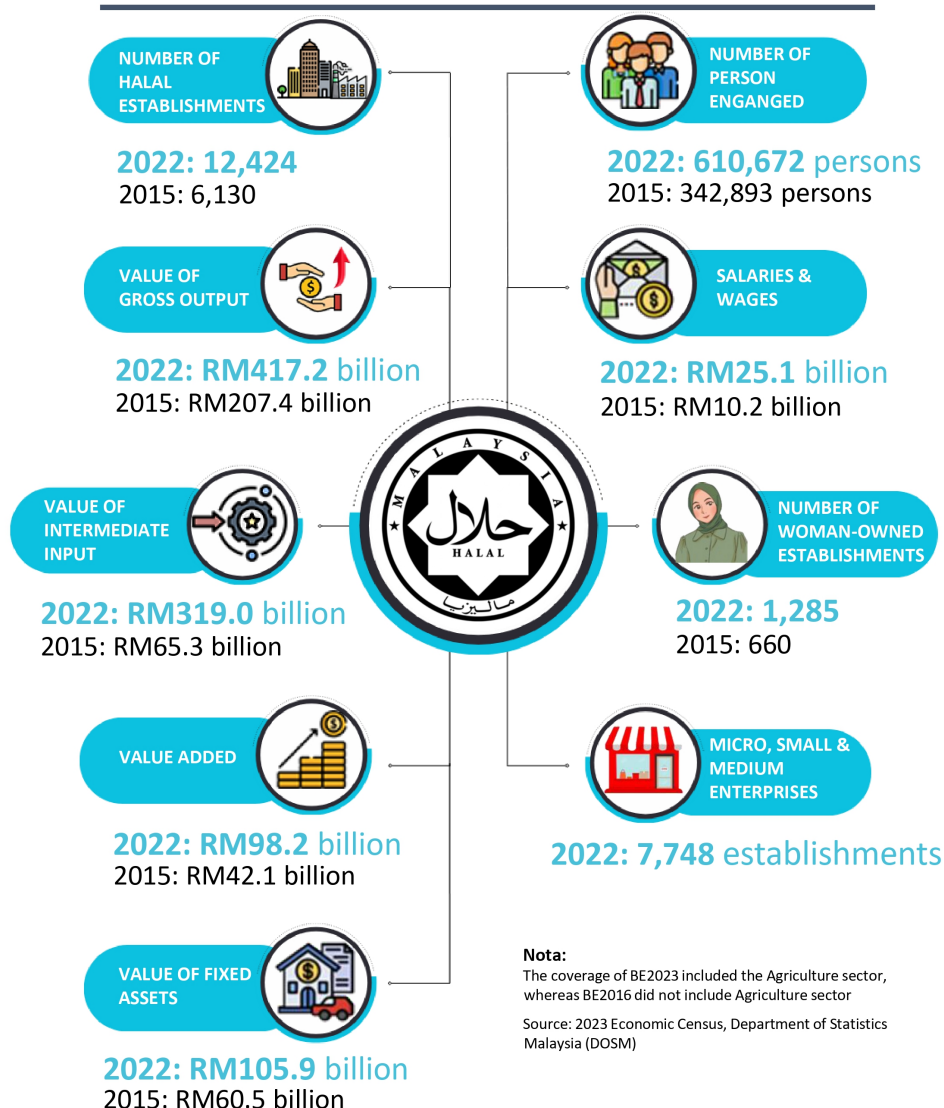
NUMBER OF HALAL ESTABLISHMENTS

2022: 12,424
2015: 6,130

VALUE OF GROSS OUTPUT

2022: RM417.2 billion
2015: RM207.4 billion

VALUE OF INTERMEDIATE INPUT

2022: RM319.0 billion
2015: RM65.3 billion

VALUE ADDED

2022: RM98.2 billion
2015: RM42.1 billion

VALUE OF FIXED ASSETS

2022: RM105.9 billion
2015: RM60.5 billion

NUMBER OF PERSON ENGANGED

2022: 610,672 persons
2015: 342,893 persons

SALARIES & WAGES

2022: RM25.1 billion
2015: RM10.2 billion

MALAYSIA
حلال
HALAL
مليسيا

NUMBER OF WOMAN-OWNED ESTABLISHMENTS

2022: 1,285
2015: 660

MICRO, SMALL & MEDIUM ENTERPRISES

2022: 7,748 establishments

Nota:
The coverage of BE2023 included the Agriculture sector, whereas BE2016 did not include Agriculture sector

Source: 2023 Economic Census, Department of Statistics Malaysia (DOSM)